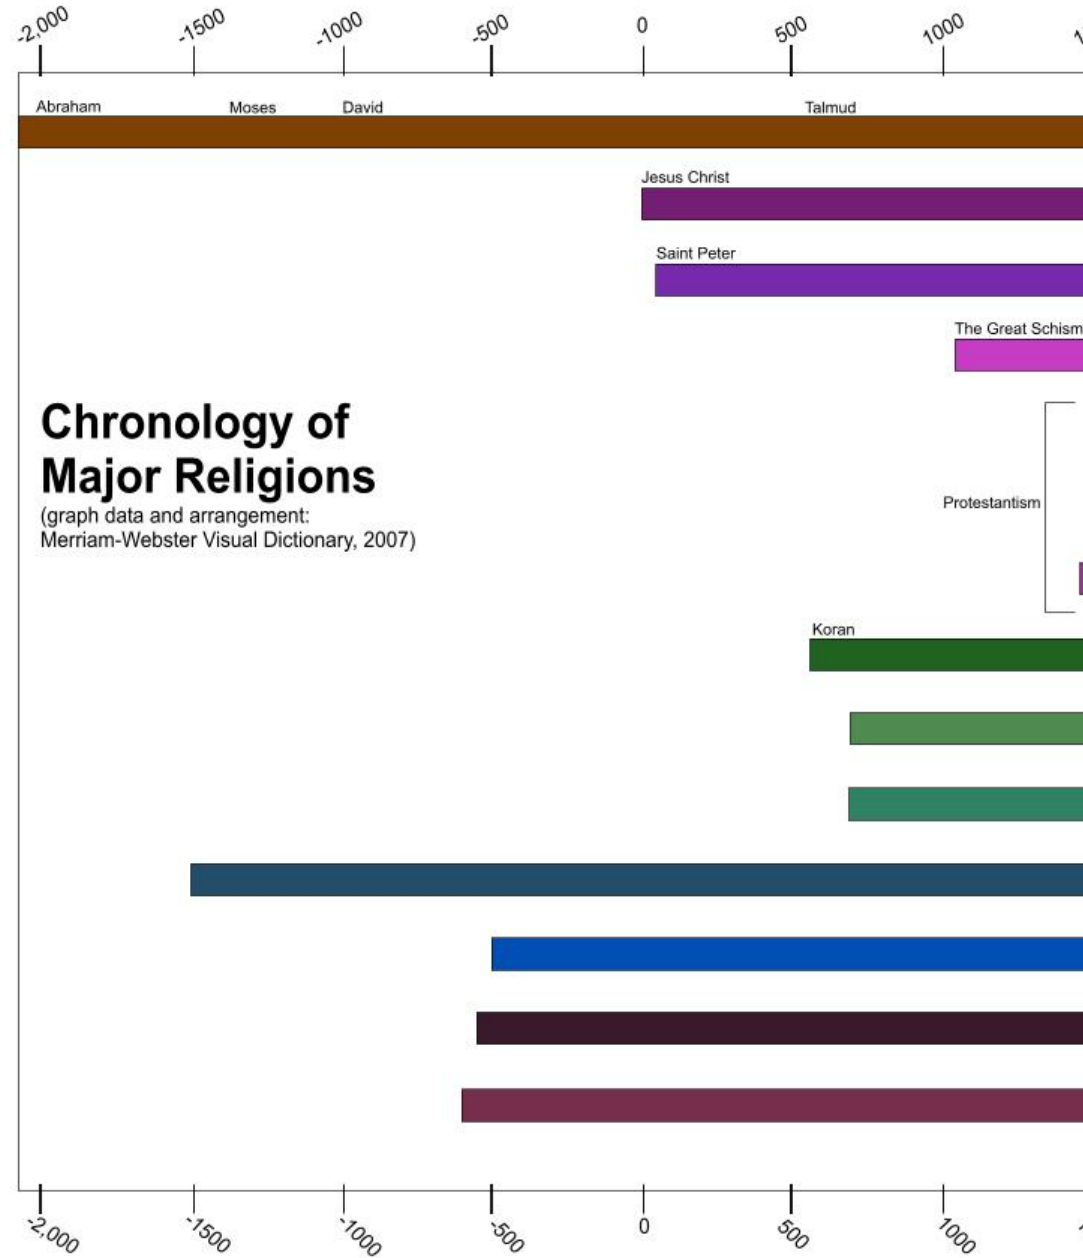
-2,000 -1500 -1000 -500 0 500 1000

Abraham Moses David Talmud

Jesus Christ

Saint Peter

The Great Schism

Chronology of Major Religions
(graph data and arrangement: Merriam-Webster Visual Dictionary, 2007)

Protestantism

Koran

-2,000 -1500 -1000 -500 0 500 1000